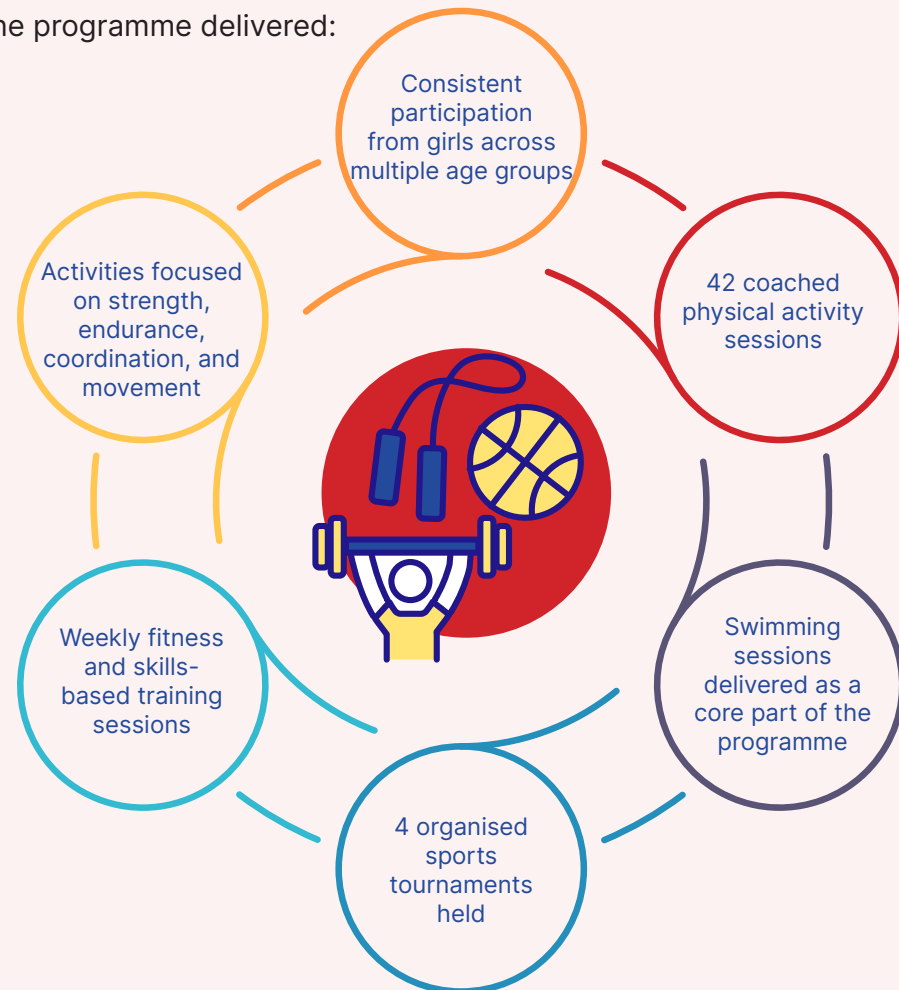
he programme delivered:

Consistent participation from girls across multiple age groups

42 coached physical activity sessions

Swimming sessions delivered as a core part of the programme

4 organised sports tournaments held

Weekly fitness and skills-based training sessions

Activities focused on strength, endurance, coordination, and movement